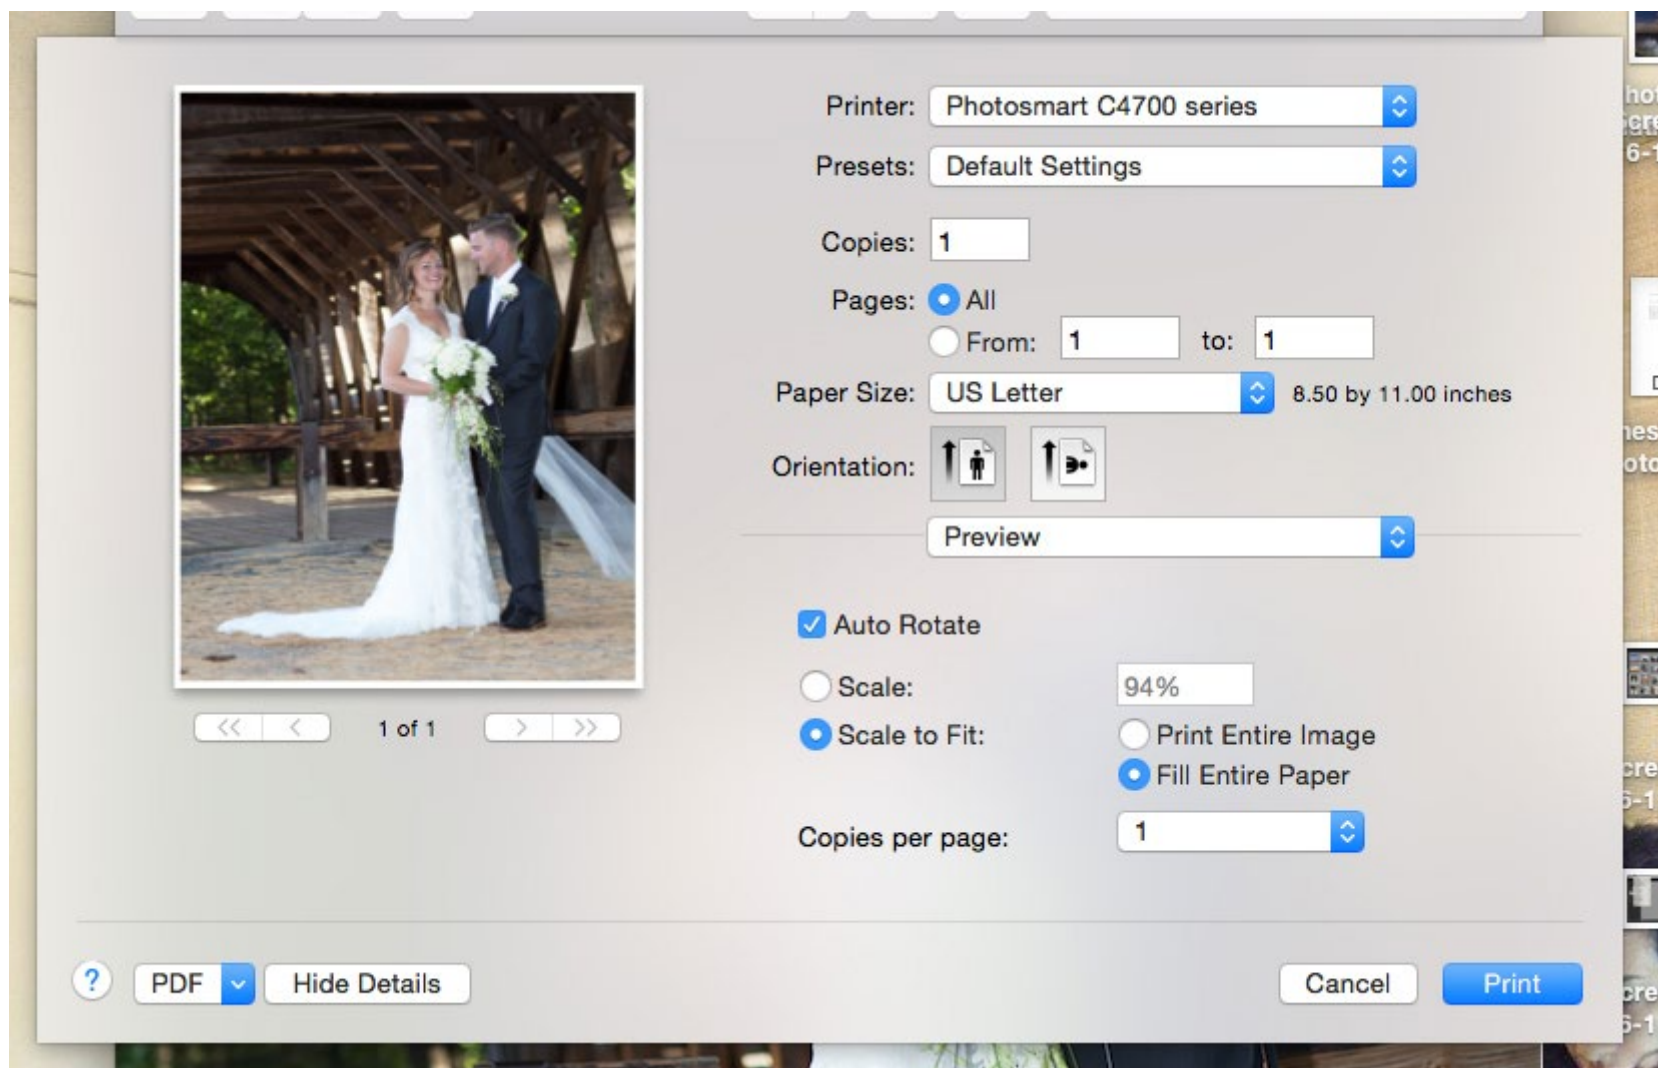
Printer: Photosmart C4700 series
Presets: Default Settings
Copies: 1
Pages: All
From: 1 to: 1
Paper Size: US Letter 8.50 by 11.00 inches
Orientation:

Preview

Auto Rotate
Scale: 94%
Scale to Fit: Print Entire Image
Fill Entire Paper
Copies per page: 1

1 of 1

?
PDF
Hide Details
Cancel
Print